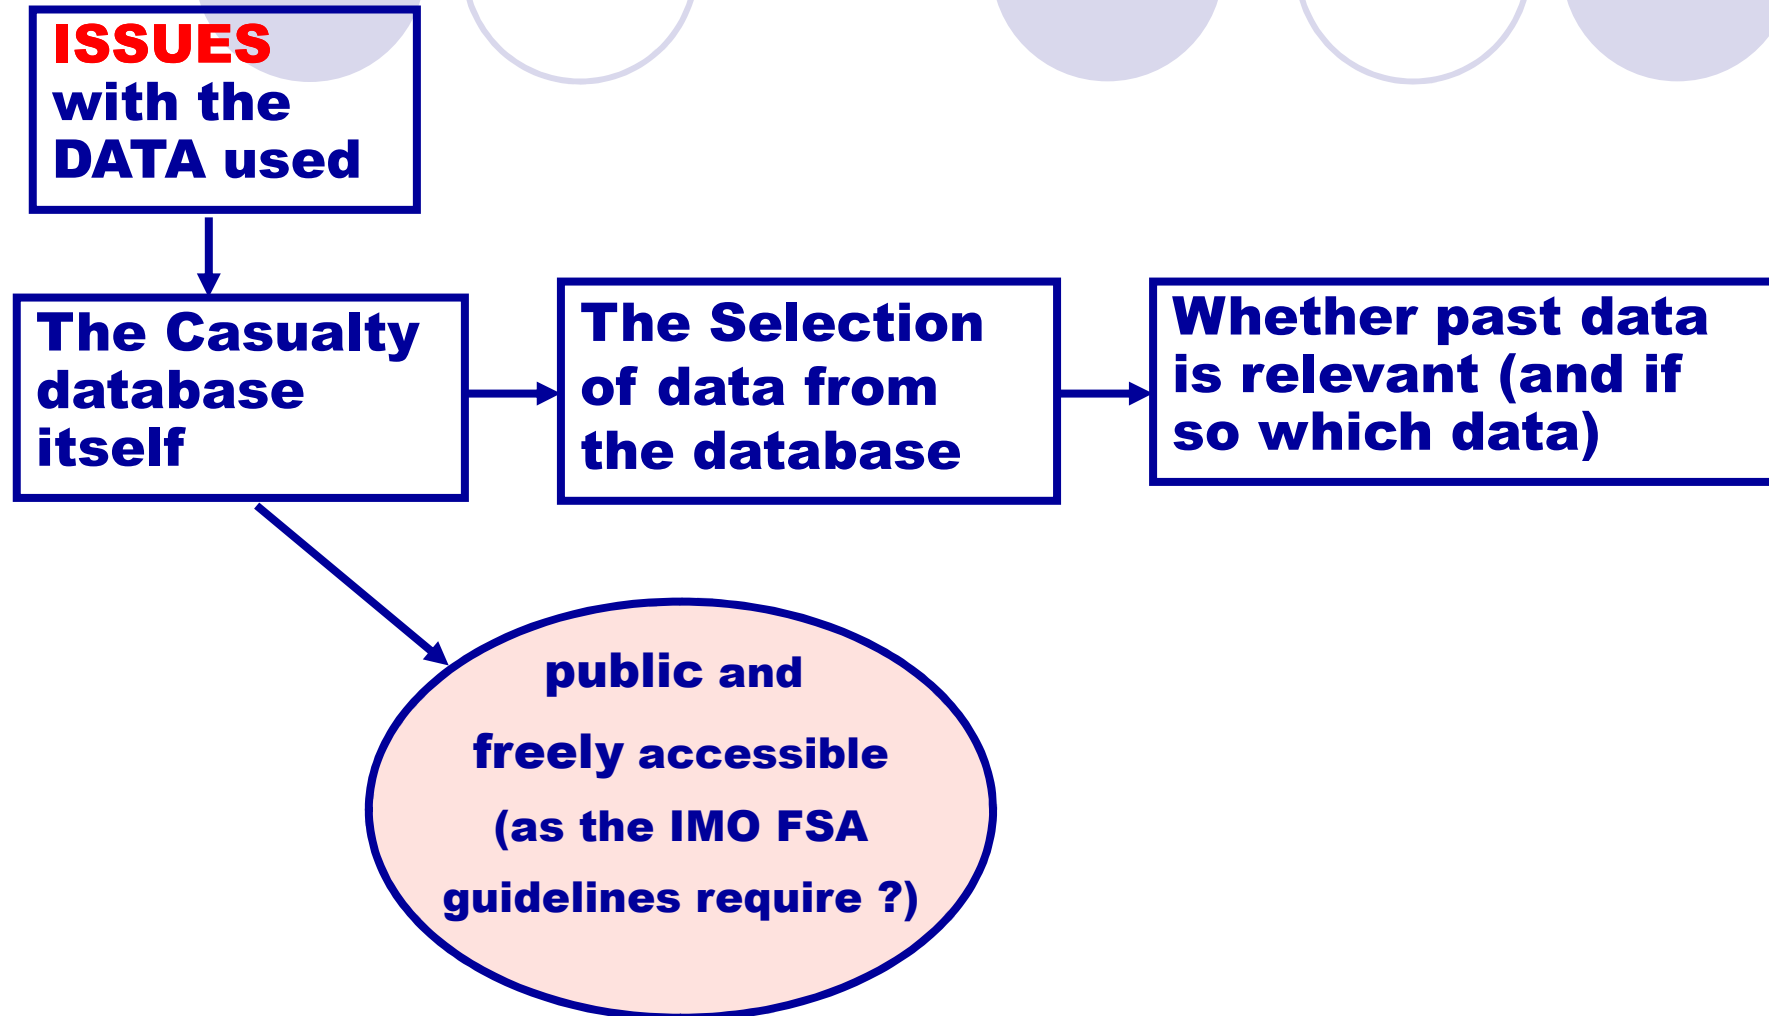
ISSUES with the DATA used

The Casualty database itself

The Selection of data from the database

Whether past data is relevant (and if so which data)

public and freely accessible (as the IMO FSA guidelines require ?)